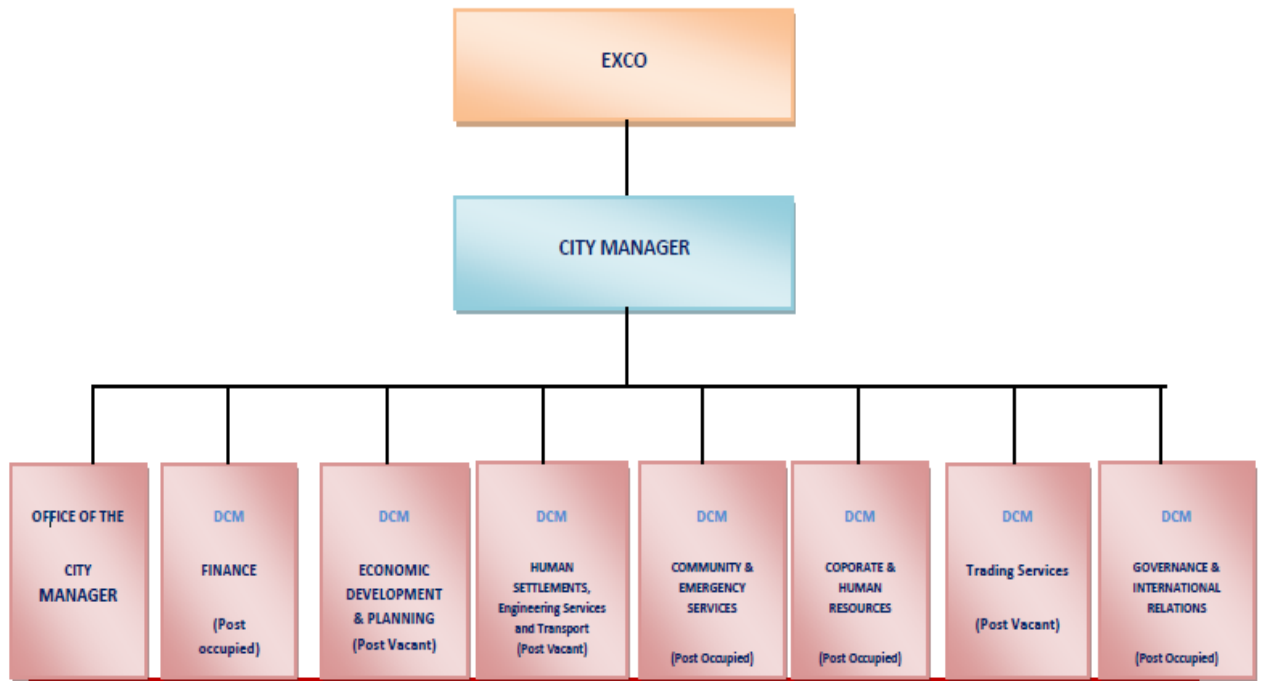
EXCO

CITY MANAGER

OFFICE OF THE CITY MANAGER

DCM
FINANCE
(Post occupied)

DCM
ECONOMIC DEVELOPMENT & PLANNING
(Post Vacant)

DCM
HUMAN SETTLEMENTS, Engineering Services and Transport
(Post Vacant)

DCM
COMMUNITY & EMERGENCY SERVICES
(Post Occupied)

DCM
COPORATE & HUMAN RESOURCES
(Post Occupied)

DCM
Trading Services
(Post Vacant)

DCM
GOVERNANCE & INTERNATIONAL RELATIONS
(Post Occupied)